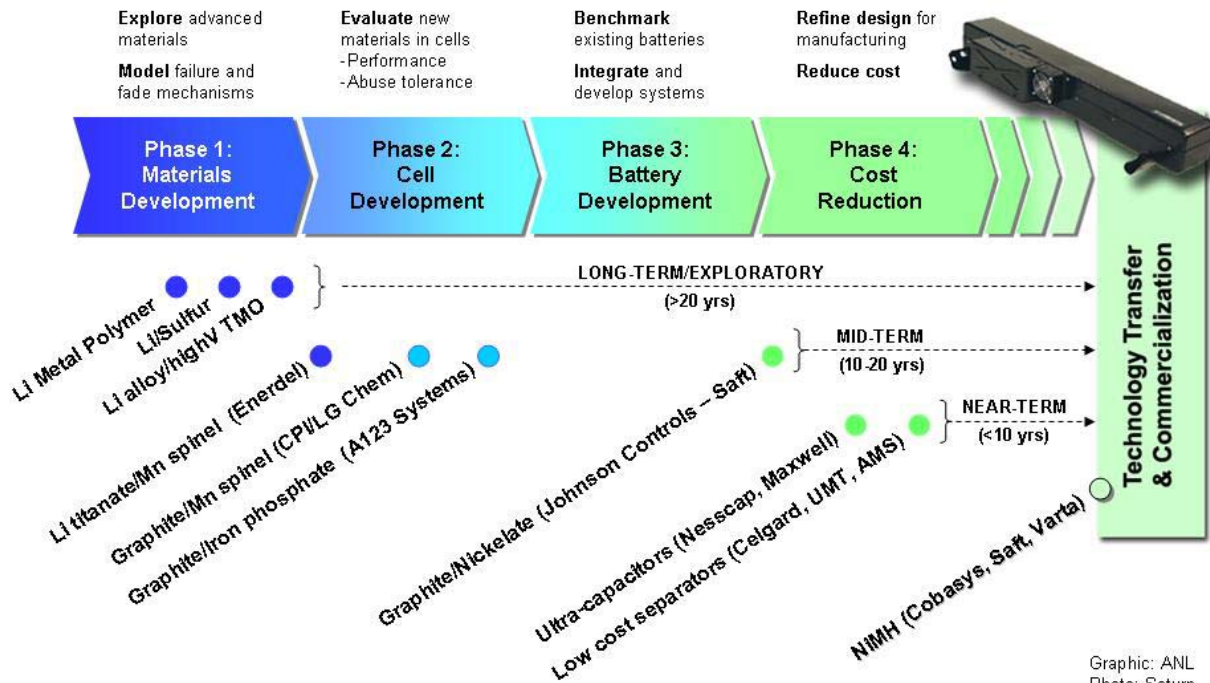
Explore advanced materials

Model failure and fade mechanisms

Evaluate new materials in cells
-Performance
-Abuse tolerance

Benchmark existing batteries

Integrate and develop systems

Refine design for manufacturing

Reduce cost

Phase 1: Materials Development

Phase 2: Cell Development

Phase 3: Battery Development

Phase 4: Cost Reduction

Technology Transfer & Commercialization

LONG-TERM/EXPLORATORY
(>20 yrs)

MID-TERM
(10-20 yrs)

NEAR-TERM
(<10 yrs)

Li Metal Polymer

Li/Sulfur

Li alloy/high V TMO

Li titanate/Mn spinel (Enerdel)

Graphite/Mn spinel (CPI/LG Chem)

Graphite/Iron phosphate (A123 Systems)

Graphite/Nickelate (Johnson Controls – Saft)

Ultra-capacitors (Nesscap, Maxwell)

Low cost separators (Celgard, UMT, AMS)

NiMH (Cobasys, Saft, Varta)

Graphic: ANL
Photo: Saturn